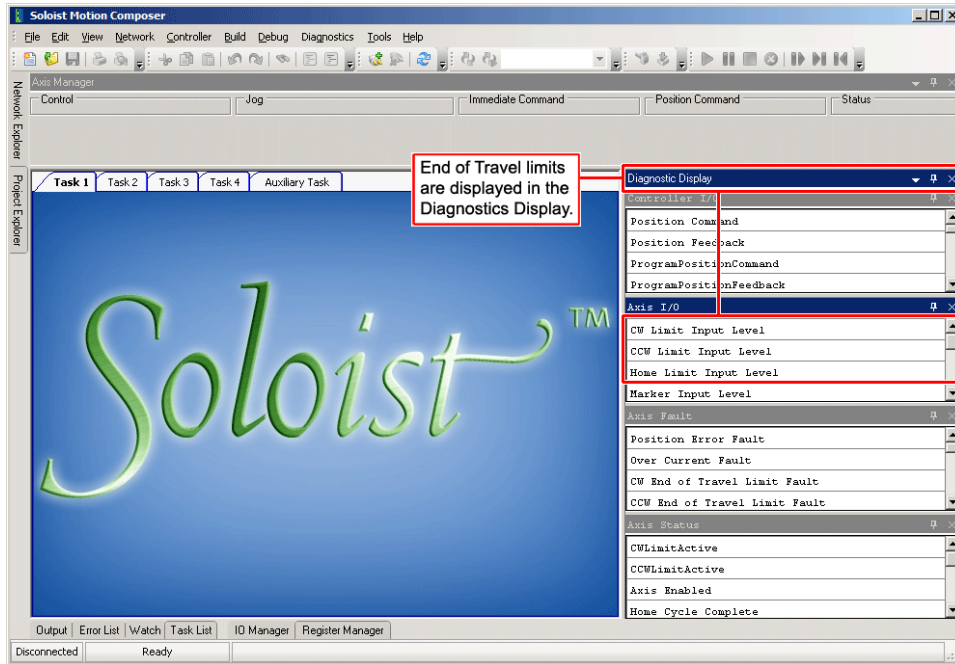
Soloist Motion Composer

File Edit View Network Controller Build Debug Diagnostics Tools Help

Axis Manager

Control

Jog

Immediate Command

Position Command

Status

Network Explorer

Project Explorer

Task 1 Task 2 Task 3 Task 4 Auxiliary Task

Soloist™

End of Travel limits are displayed in the Diagnostics Display.

Diagnostic Display

Controller I/O

Position Command

Position Feedback

ProgramPositionCommand

ProgramPositionFeedback

Axis I/O

CW Limit Input Level

CCW Limit Input Level

Home Limit Input Level

Marker Input Level

Axis Fault

Position Error Fault

Over Current Fault

CW End of Travel Limit Fault

CCW End of Travel Limit Fault

Axis Status

CWLimitActive

CCWLimitActive

Axis Enabled

Home Cycle Complete

Output | Error List | Watch | Task List | IO Manager | Register Manager

Disconnected | Ready